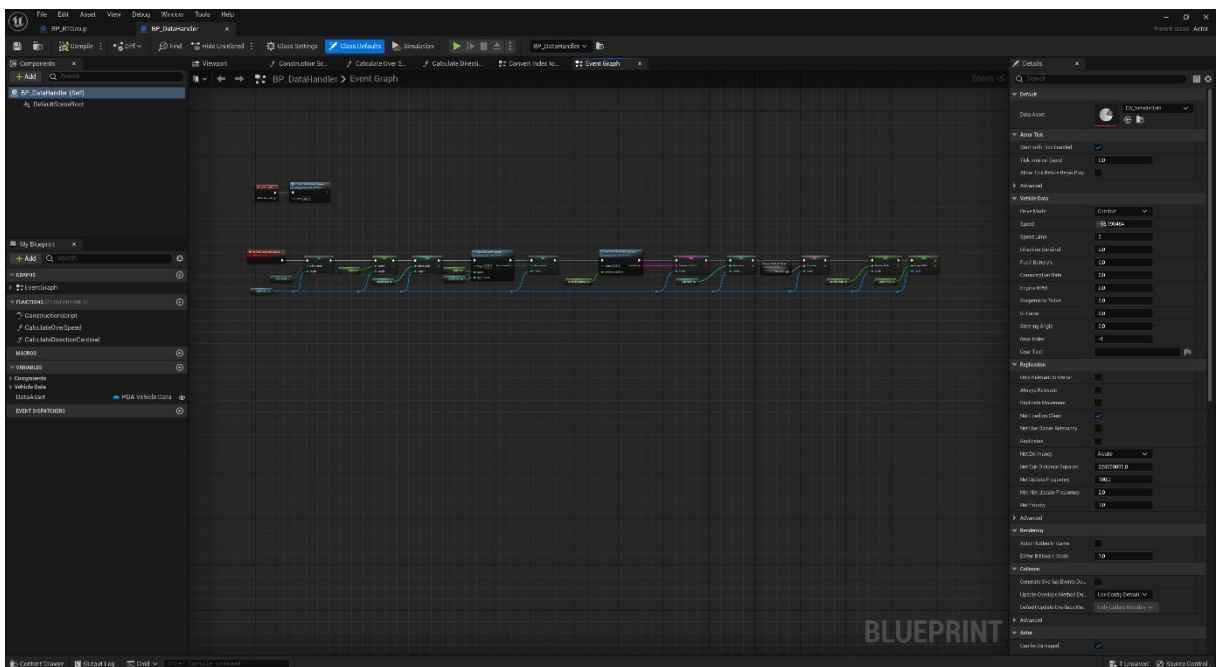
File Edit Asset View Debug Window Tools Help
BP_RTSGroup
BP_DataHandler
Parent class: Actor
Compile
Diff
Find
Hide Unrelated
Class Settings
Class Defaults
Simulation
BP_DataHandler
Components
+ Add
BP_DataHandler (Self)
DefaultSceneRoot
Viewport
Construction Sc...
Calculate Over S...
Calculate Directi...
Convert Index to...
Event Graph
BP_DataHandler > Event Graph
Zoom -5
My Blueprint
+ Add
GRAPHS
EventGraph
FUNCTIONS
ConstructionScript
CalculateOverSpeed
CalculateDirectionCardinal
MACROS
VARIABLES
Components
Vehicle Data
DataAsset
PDA Vehicle Data
EVENT DISPATCHERS
Details
Default
Data Asset
DA_VehicleData
Actor Tick
Start with Tick Enabled
Tick Interval (secs)
0.0
Allow Tick Before Begin Play
Advanced
Vehicle Data
Drive Mode
Comfort
Speed
38.190464
Speed Limit
0
Direction Cardinal
0.0
Fuel/ Battery%
0.0
Construction Rate
0.0
Engine RPM
0.0
Suspension Travel
0.0
G-Force
0.0
Steering Angle
0.0
Gear Index
-1
Gear Text
Replication
Only Relevant to Owner
Always Relevant
Replicate Movement
Net Load on Client
Net Use Owner Relevancy
Replicates
Net Dormancy
Awake
Net Cull Distance Squared
225000000.0
Net Update Frequency
100.0
Min Net Update Frequency
2.0
Net Priority
1.0
Advanced
Rendering
Actor Hidden In Game
Editor Billboard Scale
1.0
Collision
Generate Overlap Events Du...
Update Overlaps Method Du...
Use Config Default
Default Update Overlaps Me...
Only Update Movable
Advanced
Actor
Can be Damaged
BLUEPRINT
Content Drawer
Output Log
Cmd
Enter Console Command
1 Unsaved
Source Control